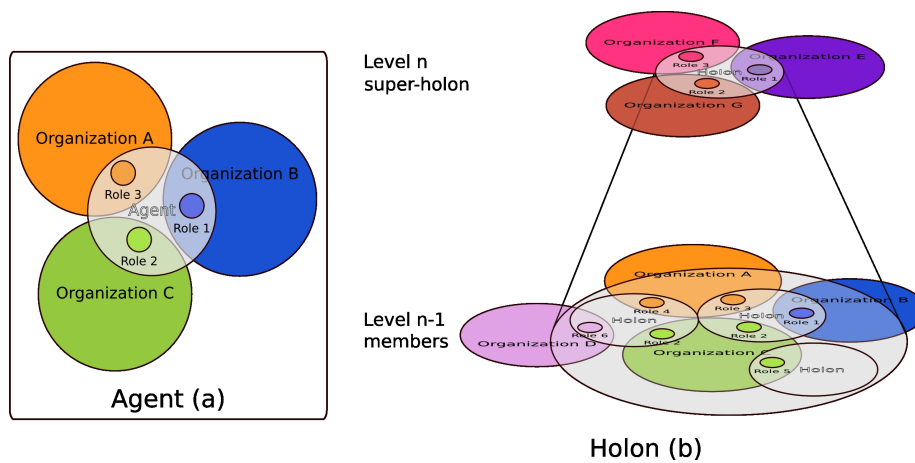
Organization A
Organization B
Role 3
Agent
Role 1
Role 2
Organization C
Agent (a)

Level n
super-holon

Organization F
Organization E
Role 3
Holon
Role 1
Role 2
Organization G

Level n-1
members

Organization A
Organization B
Role 4
Role 3
Holon
Holon
Role 1
Role 6
Role 2
Role 2
Organization D
Organization C
Role 5
Holon

Holon (b)